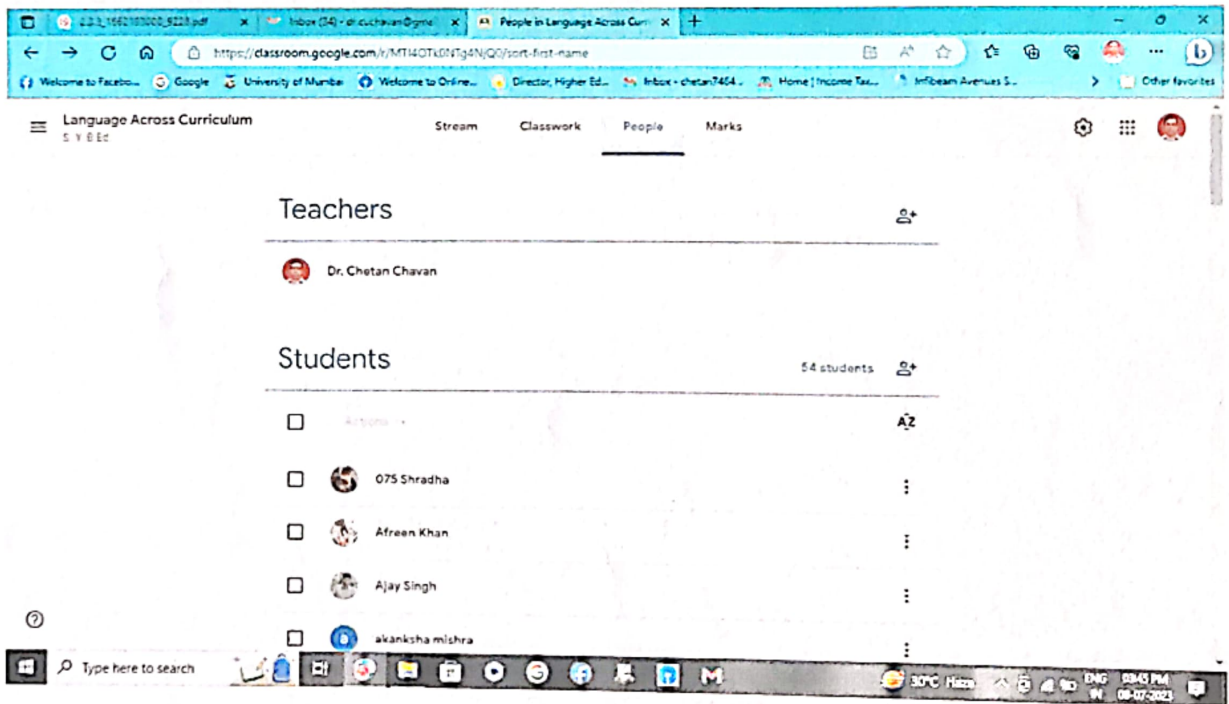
2.3.3_1662103000_9228.pdf × Inbox (34) - dr.cchavan@gmai × People in Language Across Curri ×

https://classroom.google.com/r/MTI4OTk0NTg4NjQ0/sort-first-name

Welcome to Facebo... Google University of Mumbai Welcome to Online... Director, Higher Ed... Inbox - chetan7464... Home | Income Tax... Infibeam Avenues S... Other favorites

Language Across Curriculum
S Y B Ed

Stream Classwork People Marks

Teachers

Dr. Chetan Chavan

Students

54 students

Actions

AZ

075 Shradha

Afreen Khan

Ajay Singh

akanksha mishra

Type here to search

30°C Haze ENG IN 03:45 PM 08-07-2023